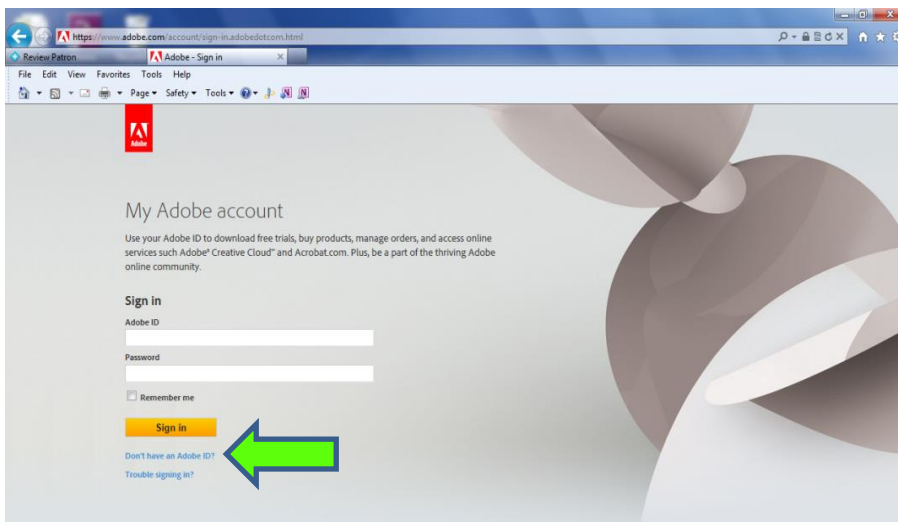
https://www.adobe.com/account/sign-in.adobedotcom.html

Review Patron

Adobe - Sign in

File Edit View Favorites Tools Help

Page ▾ Safety ▾ Tools ▾

Adobe

My Adobe account

Use your Adobe ID to download free trials, buy products, manage orders, and access online services such Adobe® Creative Cloud™ and Acrobat.com. Plus, be a part of the thriving Adobe online community.

Sign in

Adobe ID

Password

Remember me

Sign in

Don't have an Adobe ID?

Trouble signing in?